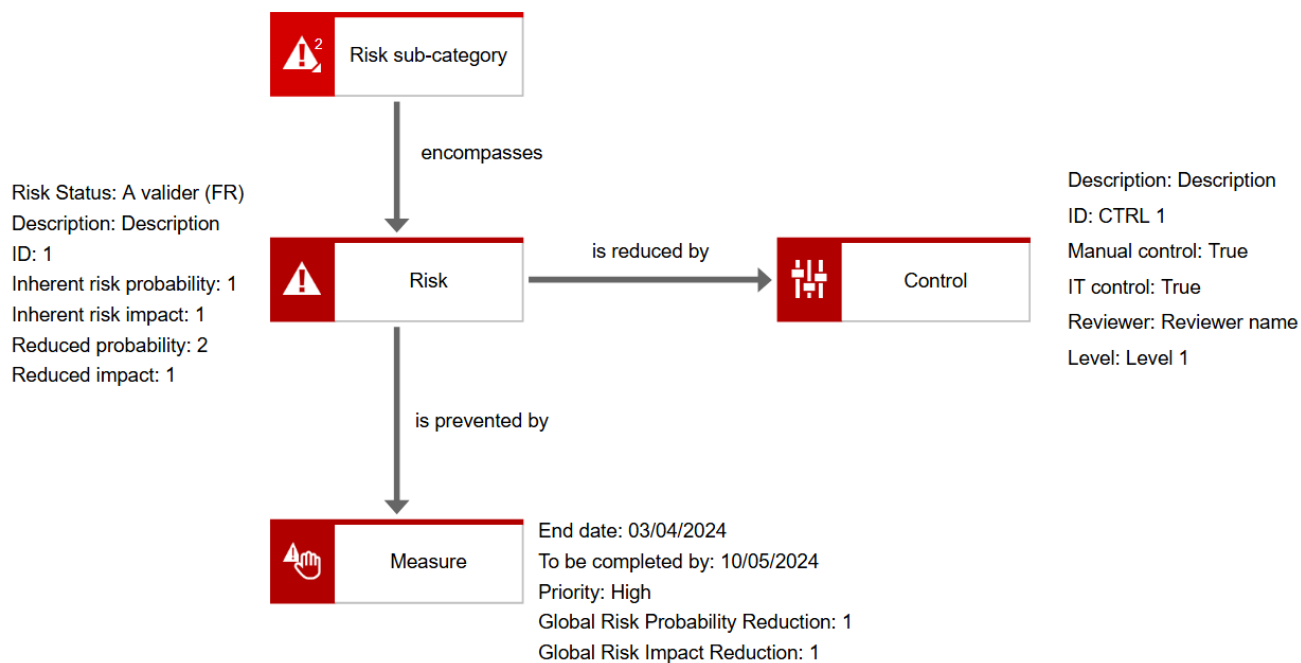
2

Risk sub-category

encompasses

Risk Status: A valider (FR)
Description: Description
ID: 1
Inherent risk probability: 1
Inherent risk impact: 1
Reduced probability: 2
Reduced impact: 1

Risk

is reduced by

Control

Description: Description
ID: CTRL 1
Manual control: True
IT control: True
Reviewer: Reviewer name
Level: Level 1

is prevented by

Measure

End date: 03/04/2024
To be completed by: 10/05/2024
Priority: High
Global Risk Probability Reduction: 1
Global Risk Impact Reduction: 1